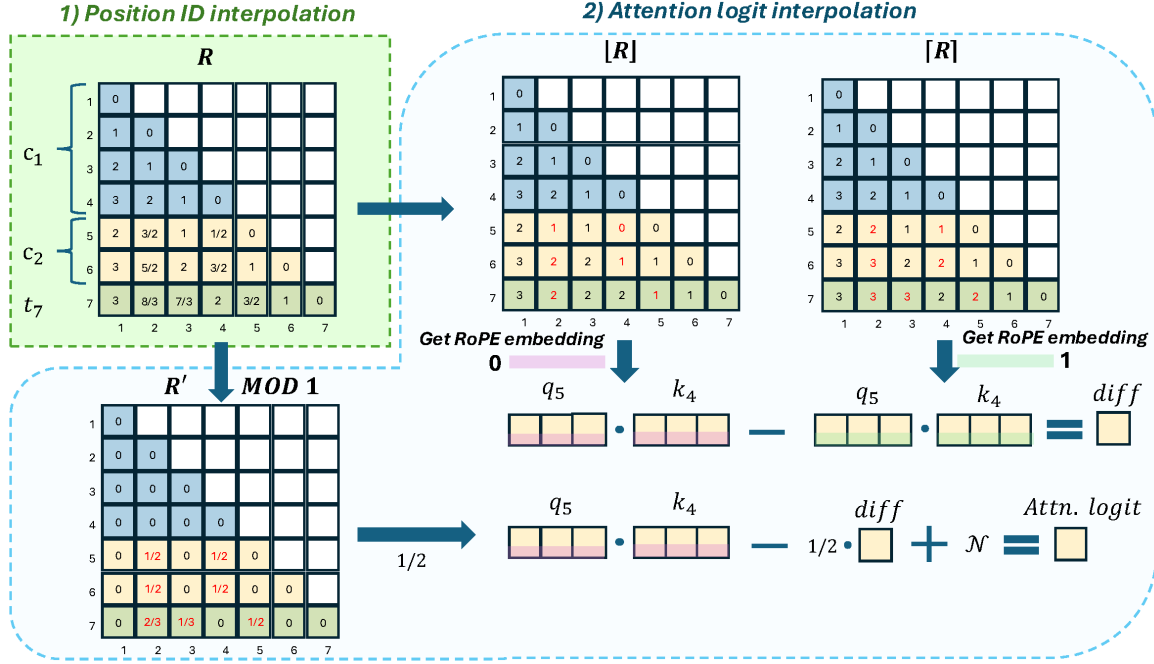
1) Position ID interpolation

2) Attention logit interpolation

$\boldsymbol{R}$

| | 1 | 2 | 3 | 4 | 5 | 6 | 7 |
|---|---|---|---|---|---|---|---|
| 1 | 0 | | | | | | |
| 2 | 1 | 0 | | | | | |
| 3 | 2 | 1 | 0 | | | | |
| 4 | 3 | 2 | 1 | 0 | | | |
| 5 | 2 | 3/2 | 1 | 1/2 | 0 | | |
| 6 | 3 | 5/2 | 2 | 3/2 | 1 | 0 | |
| 7 | 3 | 8/3 | 7/3 | 2 | 3/2 | 1 | 0 |

$c_1$

$c_2$

$t_7$

$\lfloor \boldsymbol{R} \rfloor$

| | 1 | 2 | 3 | 4 | 5 | 6 | 7 |
|---|---|---|---|---|---|---|---|
| 1 | 0 | | | | | | |
| 2 | 1 | 0 | | | | | |
| 3 | 2 | 1 | 0 | | | | |
| 4 | 3 | 2 | 1 | 0 | | | |
| 5 | 2 | 1 | 1 | 0 | 0 | | |
| 6 | 3 | 2 | 2 | 1 | 1 | 0 | |
| 7 | 3 | 2 | 2 | 2 | 1 | 1 | 0 |

$\lceil \boldsymbol{R} \rceil$

| | 1 | 2 | 3 | 4 | 5 | 6 | 7 |
|---|---|---|---|---|---|---|---|
| 1 | 0 | | | | | | |
| 2 | 1 | 0 | | | | | |
| 3 | 2 | 1 | 0 | | | | |
| 4 | 3 | 2 | 1 | 0 | | | |
| 5 | 2 | 2 | 1 | 1 | 0 | | |
| 6 | 3 | 3 | 2 | 2 | 1 | 0 | |
| 7 | 3 | 3 | 3 | 2 | 2 | 1 | 0 |

Get RoPE embedding
0

Get RoPE embedding
1

$q_5$ $\cdot$ $k_4$ $-$ $q_5$ $\cdot$ $k_4$ $=$ $diff$

$\boldsymbol{R'}$ $\boldsymbol{MOD\ 1}$

| | 1 | 2 | 3 | 4 | 5 | 6 | 7 |
|---|---|---|---|---|---|---|---|
| 1 | 0 | | | | | | |
| 2 | 0 | 0 | | | | | |
| 3 | 0 | 0 | 0 | | | | |
| 4 | 0 | 0 | 0 | 0 | | | |
| 5 | 0 | 1/2 | 0 | 1/2 | 0 | | |
| 6 | 0 | 1/2 | 0 | 1/2 | 0 | 0 | |
| 7 | 0 | 2/3 | 1/3 | 0 | 1/2 | 0 | 0 |

1/2

$q_5$ $\cdot$ $k_4$ $-$ $1/2 \cdot$ $diff$ $+$ $\mathcal{N}$ $=$ $Attn.\ logit$